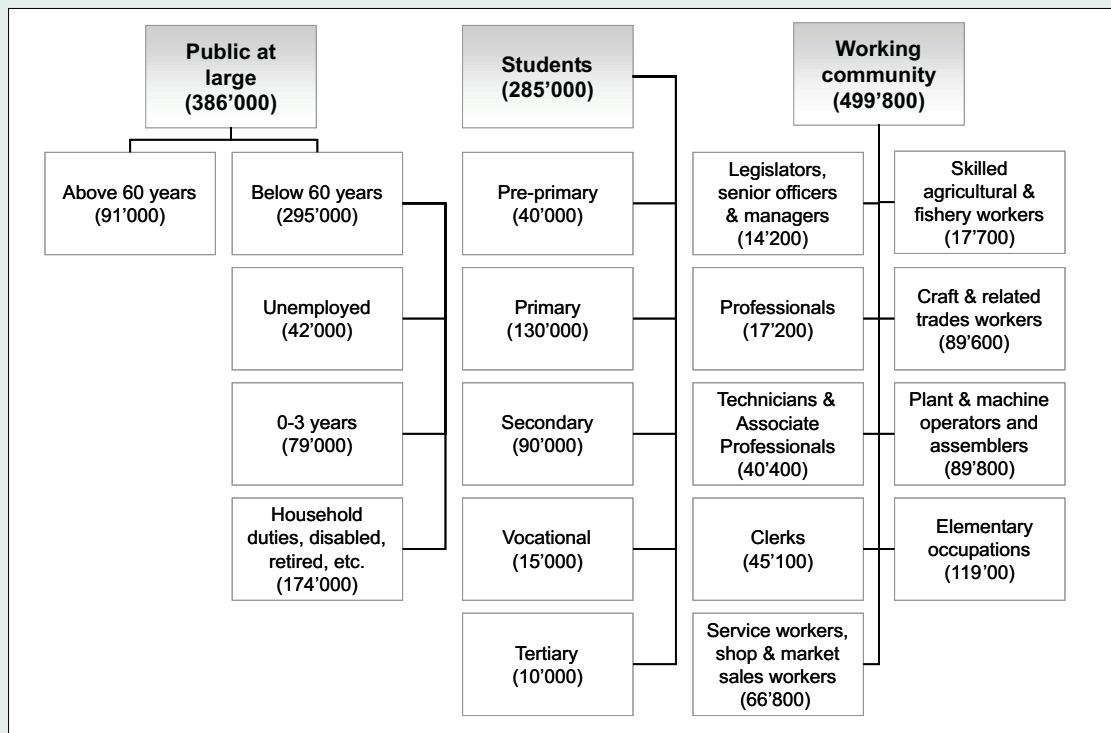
Public at large (386'000)

Above 60 years (91'000)

Below 60 years (295'000)

Unemployed (42'000)

0-3 years (79'000)

Household duties, disabled, retired, etc. (174'000)

Students (285'000)

Pre-primary (40'000)

Primary (130'000)

Secondary (90'000)

Vocational (15'000)

Tertiary (10'000)

Working community (499'800)

Legislators, senior officers & managers (14'200)

Skilled agricultural & fishery workers (17'700)

Professionals (17'200)

Craft & related trades workers (89'600)

Technicians & Associate Professionals (40'400)

Plant & machine operators and assemblers (89'800)

Clerks (45'100)

Elementary occupations (119'00)

Service workers, shop & market sales workers (66'800)